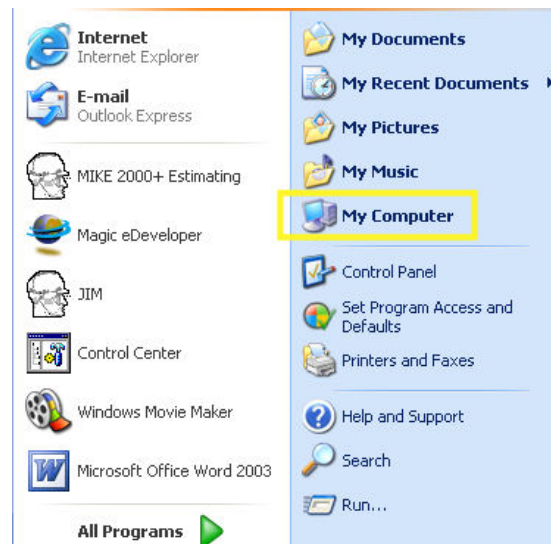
Internet
Internet Explorer

E-mail
Outlook Express

MIKE 2000+ Estimating

Magic eDeveloper

JIM

Control Center

Windows Movie Maker

Microsoft Office Word 2003

All Programs

My Documents

My Recent Documents

My Pictures

My Music

My Computer

Control Panel

Set Program Access and Defaults

Printers and Faxes

Help and Support

Search

Run...